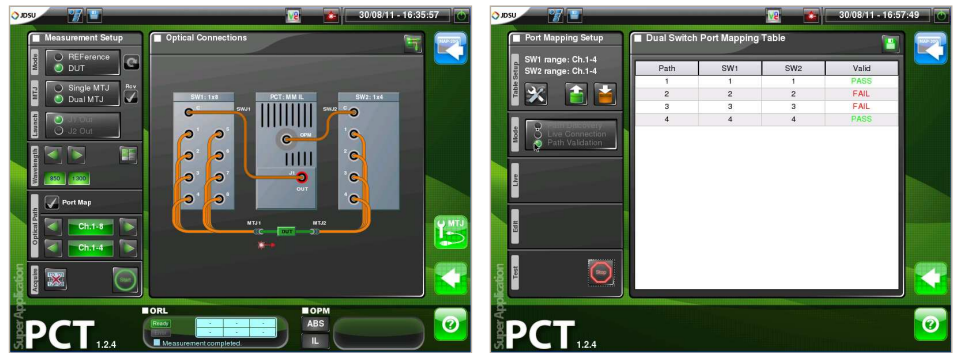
JDSU 30/08/11 - 16:35:57

Measurement Setup

Mode
REFerence
DUT

MTJ
Single MTJ
Dual MTJ
Rev

Launch
J1 Out
J2 Out

Wavelength
850 1300

Port Map

Optical Path
Ch.1-8
Ch.1-4

Acquire

Optical Connections

SW1: 1x8
PCT: MM IL
SW2: 1x4
SWJ1
SWJ2
OPM
J1
OUT
MTJ1
DUT
MTJ2

Super Application
PCT 1.2.4

ORL
Ready
Measurement completed

OPM
ABS
IL

MTJ

JDSU 30/08/11 - 16:57:49

Port Mapping Setup
SW1 range: Ch.1-4
SW2 range: Ch.1-4

Table Setup

Mode
Path Discovery
Live Connection
Path Validation

Live

Edit

Test

Stop

Dual Switch Port Mapping Table

| Path | SW1 | SW2 | Valid |
|---|---|---|---|
| 1 | 1 | 1 | PASS |
| 2 | 2 | 2 | FAIL |
| 3 | 3 | 3 | FAIL |
| 4 | 4 | 4 | PASS |

Super Application
PCT 1.2.4